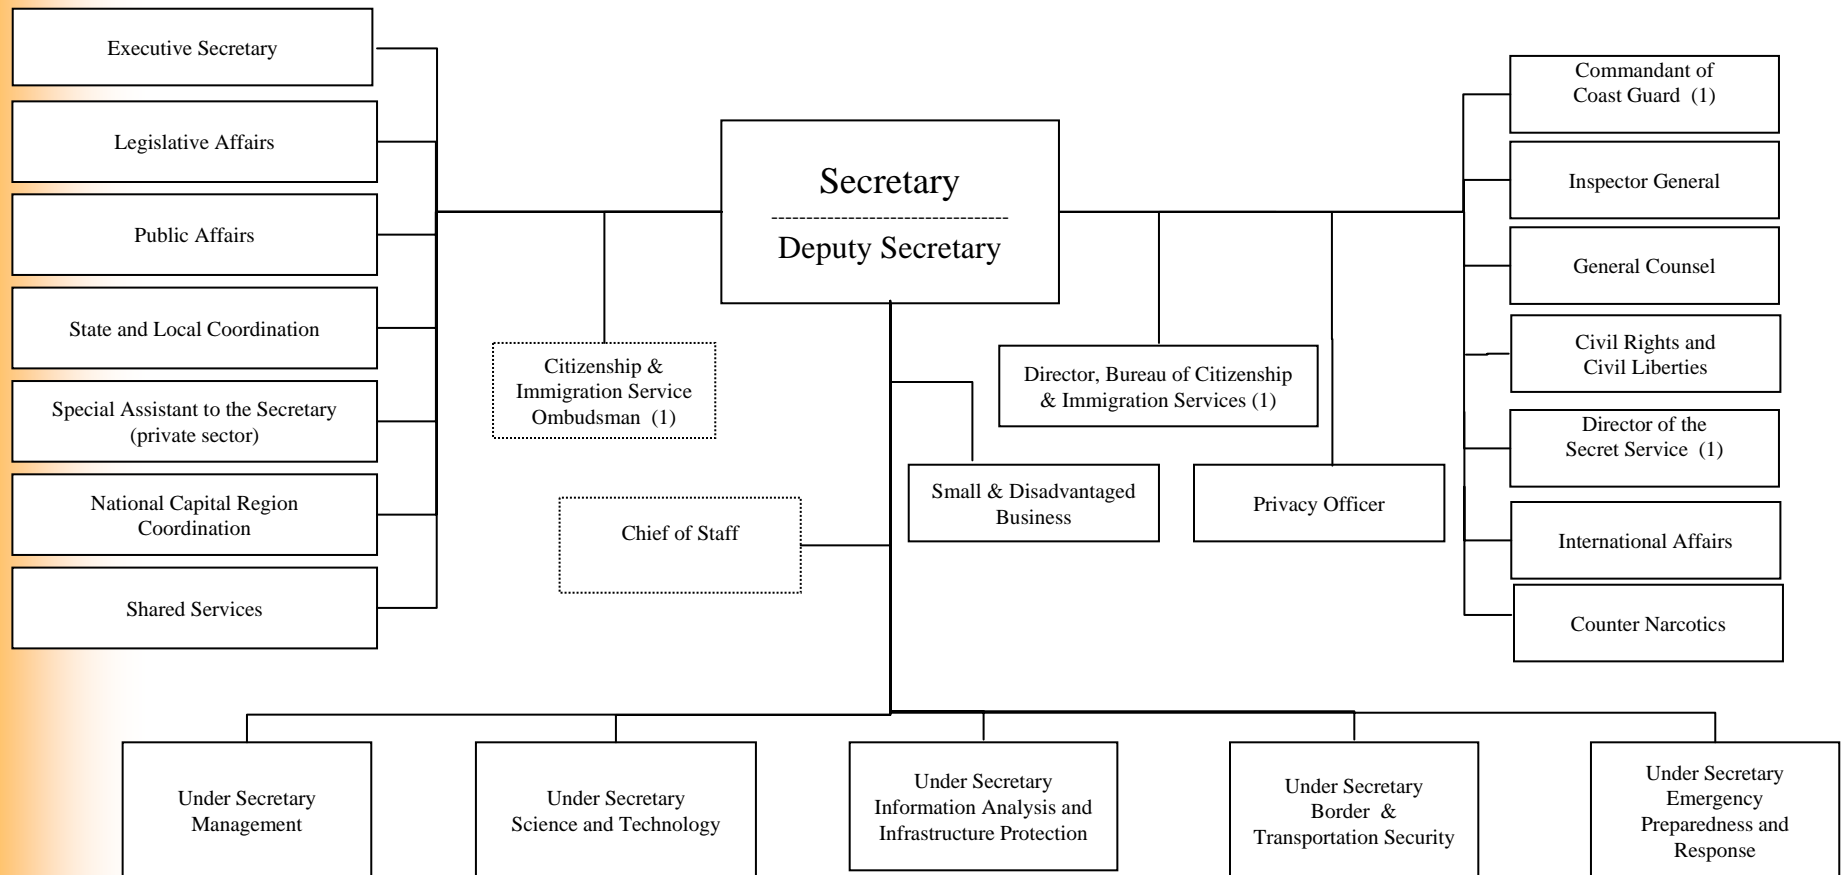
Executive Secretary

Legislative Affairs

Public Affairs

State and Local Coordination

Special Assistant to the Secretary (private sector)

National Capital Region Coordination

Shared Services

Secretary
Deputy Secretary

Citizenship & Immigration Service Ombudsman (1)

Chief of Staff

Small & Disadvantaged Business

Director, Bureau of Citizenship & Immigration Services (1)

Privacy Officer

Commandant of Coast Guard (1)

Inspector General

General Counsel

Civil Rights and Civil Liberties

Director of the Secret Service (1)

International Affairs

Counter Narcotics

Under Secretary Management

Under Secretary Science and Technology

Under Secretary Information Analysis and Infrastructure Protection

Under Secretary Border & Transportation Security

Under Secretary Emergency Preparedness and Response